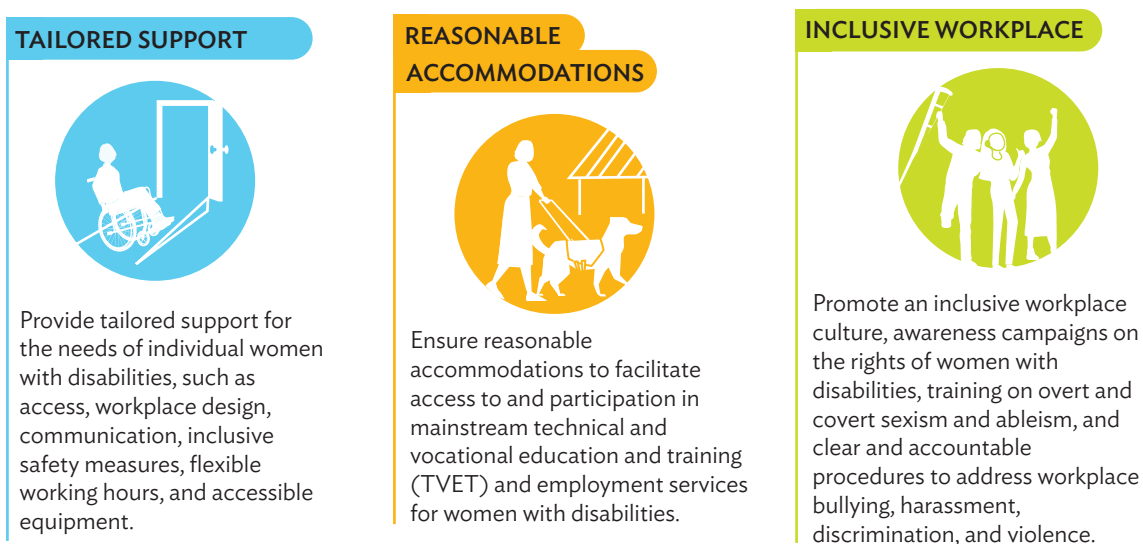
TAILORED SUPPORT

Provide tailored support for the needs of individual women with disabilities, such as access, workplace design, communication, inclusive safety measures, flexible working hours, and accessible equipment.

REASONABLE ACCOMMODATIONS

Ensure reasonable accommodations to facilitate access to and participation in mainstream technical and vocational education and training (TVET) and employment services for women with disabilities.

INCLUSIVE WORKPLACE

Promote an inclusive workplace culture, awareness campaigns on the rights of women with disabilities, training on overt and covert sexism and ableism, and clear and accountable procedures to address workplace bullying, harassment, discrimination, and violence.